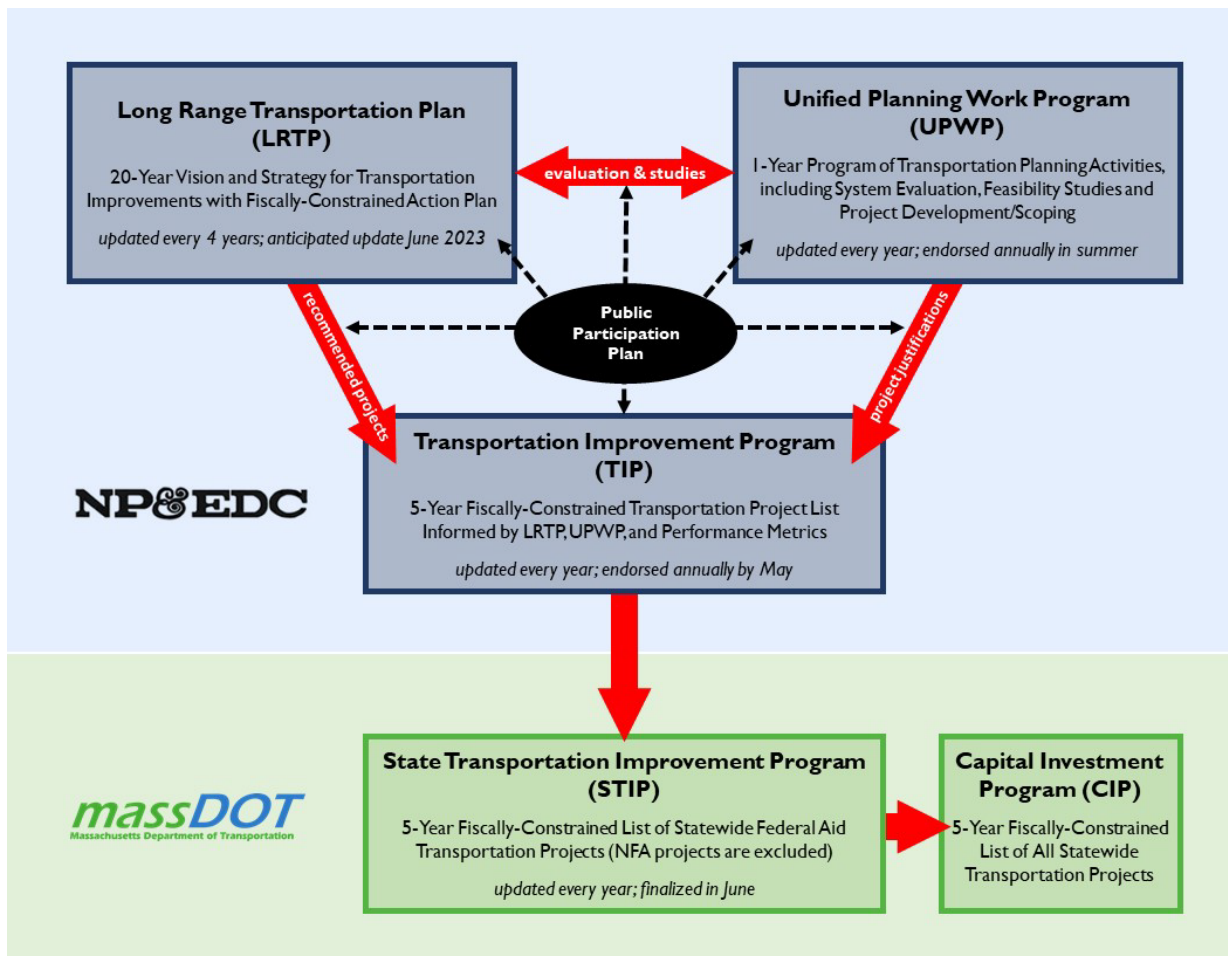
Long Range Transportation Plan (LRTP)

20-Year Vision and Strategy for Transportation Improvements with Fiscally-Constrained Action Plan

updated every 4 years; anticipated update June 2023

evaluation & studies

Unified Planning Work Program (UPWP)

1-Year Program of Transportation Planning Activities, including System Evaluation, Feasibility Studies and Project Development/Scoping

updated every year; endorsed annually in summer

recommended projects

Public Participation Plan

project justifications

Transportation Improvement Program (TIP)

5-Year Fiscally-Constrained Transportation Project List Informed by LRTP, UPWP, and Performance Metrics

updated every year; endorsed annually by May

NP&EDC

massDOT
Massachusetts Department of Transportation

State Transportation Improvement Program (STIP)

5-Year Fiscally-Constrained List of Statewide Federal Aid Transportation Projects (NFA projects are excluded)

updated every year; finalized in June

Capital Investment Program (CIP)

5-Year Fiscally-Constrained List of All Statewide Transportation Projects